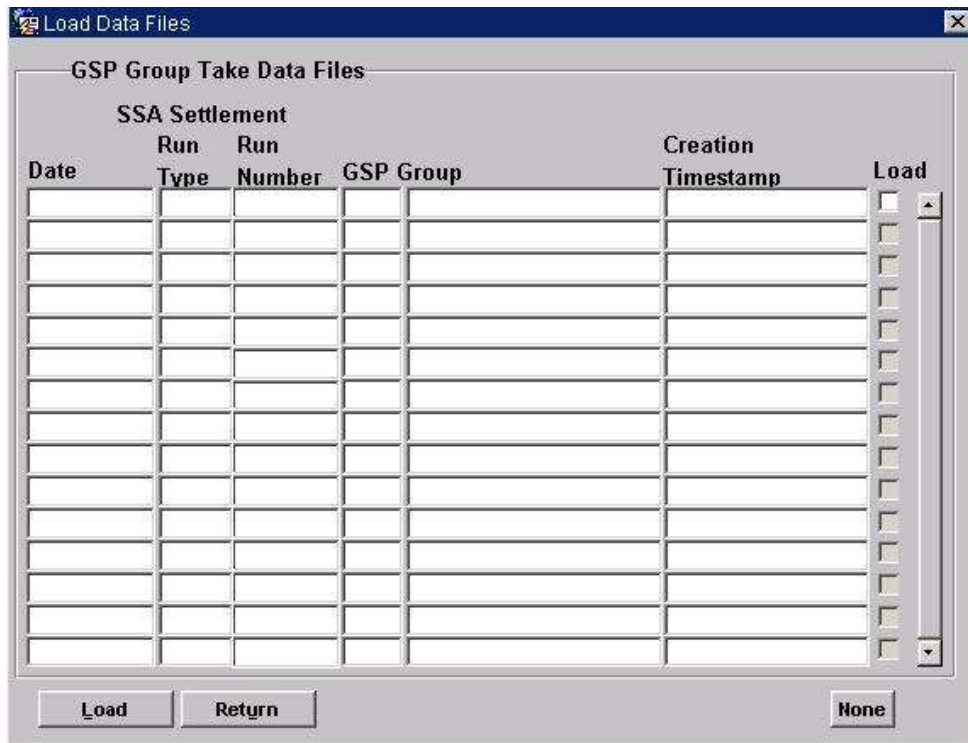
Load Data Files

GSP Group Take Data Files

| Date | SSA Settlement Run Type | SSA Settlement Run Number | GSP | Group | Creation Timestamp | Load |
|---|---|---|---|---|---|---|
| | | | | | | |
| | | | | | | |
| | | | | | | |
| | | | | | | |
| | | | | | | |
| | | | | | | |
| | | | | | | |
| | | | | | | |
| | | | | | | |
| | | | | | | |
| | | | | | | |
| | | | | | | |
| | | | | | | |
| | | | | | | |
| | | | | | | |

Load Return None